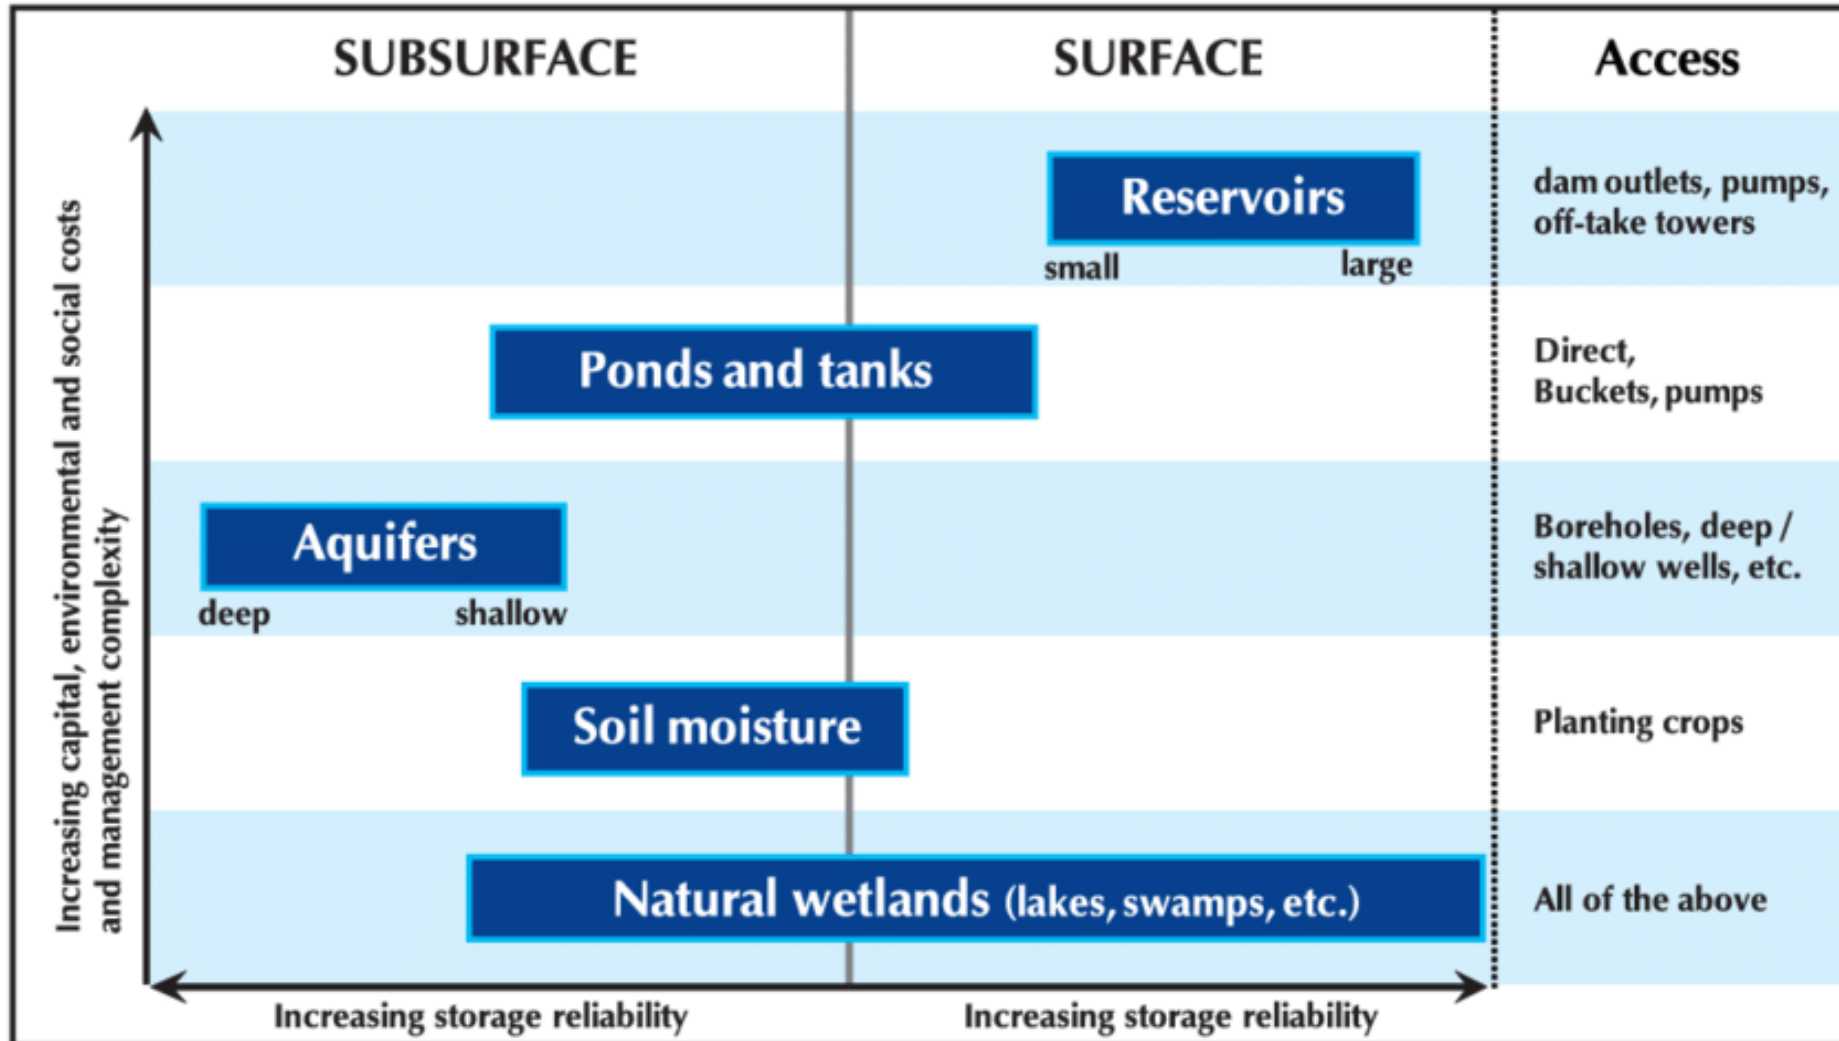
SUBSURFACE

SURFACE

Access

Increasing capital, environmental and social costs and management complexity

Reservoirs
small
large

dam outlets, pumps, off-take towers

Ponds and tanks

Direct, Buckets, pumps

Aquifers
deep
shallow

Boreholes, deep / shallow wells, etc.

Soil moisture

Planting crops

Natural wetlands (lakes, swamps, etc.)

All of the above

Increasing storage reliability

Increasing storage reliability